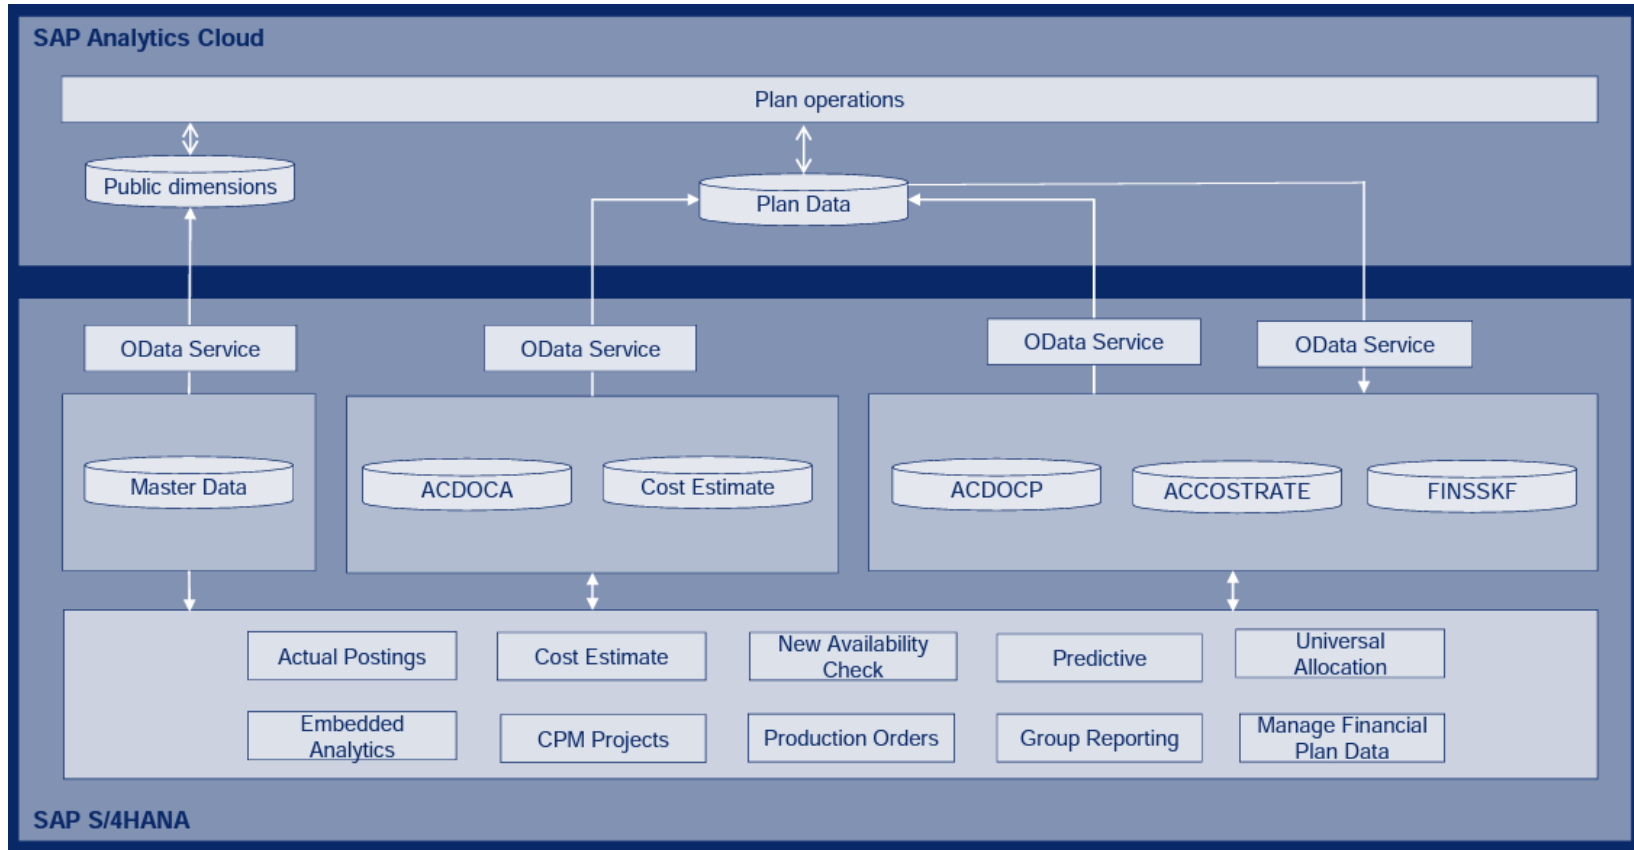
SAP Analytics Cloud

Plan operations

Public dimensions

Plan Data

OData Service

OData Service

OData Service

OData Service

Master Data

ACDOCA

Cost Estimate

ACDOCP

ACCOSTRATE

FINSSKF

Actual Postings

Cost Estimate

New Availability Check

Predictive

Universal Allocation

Embedded Analytics

CPM Projects

Production Orders

Group Reporting

Manage Financial Plan Data

SAP S/4HANA